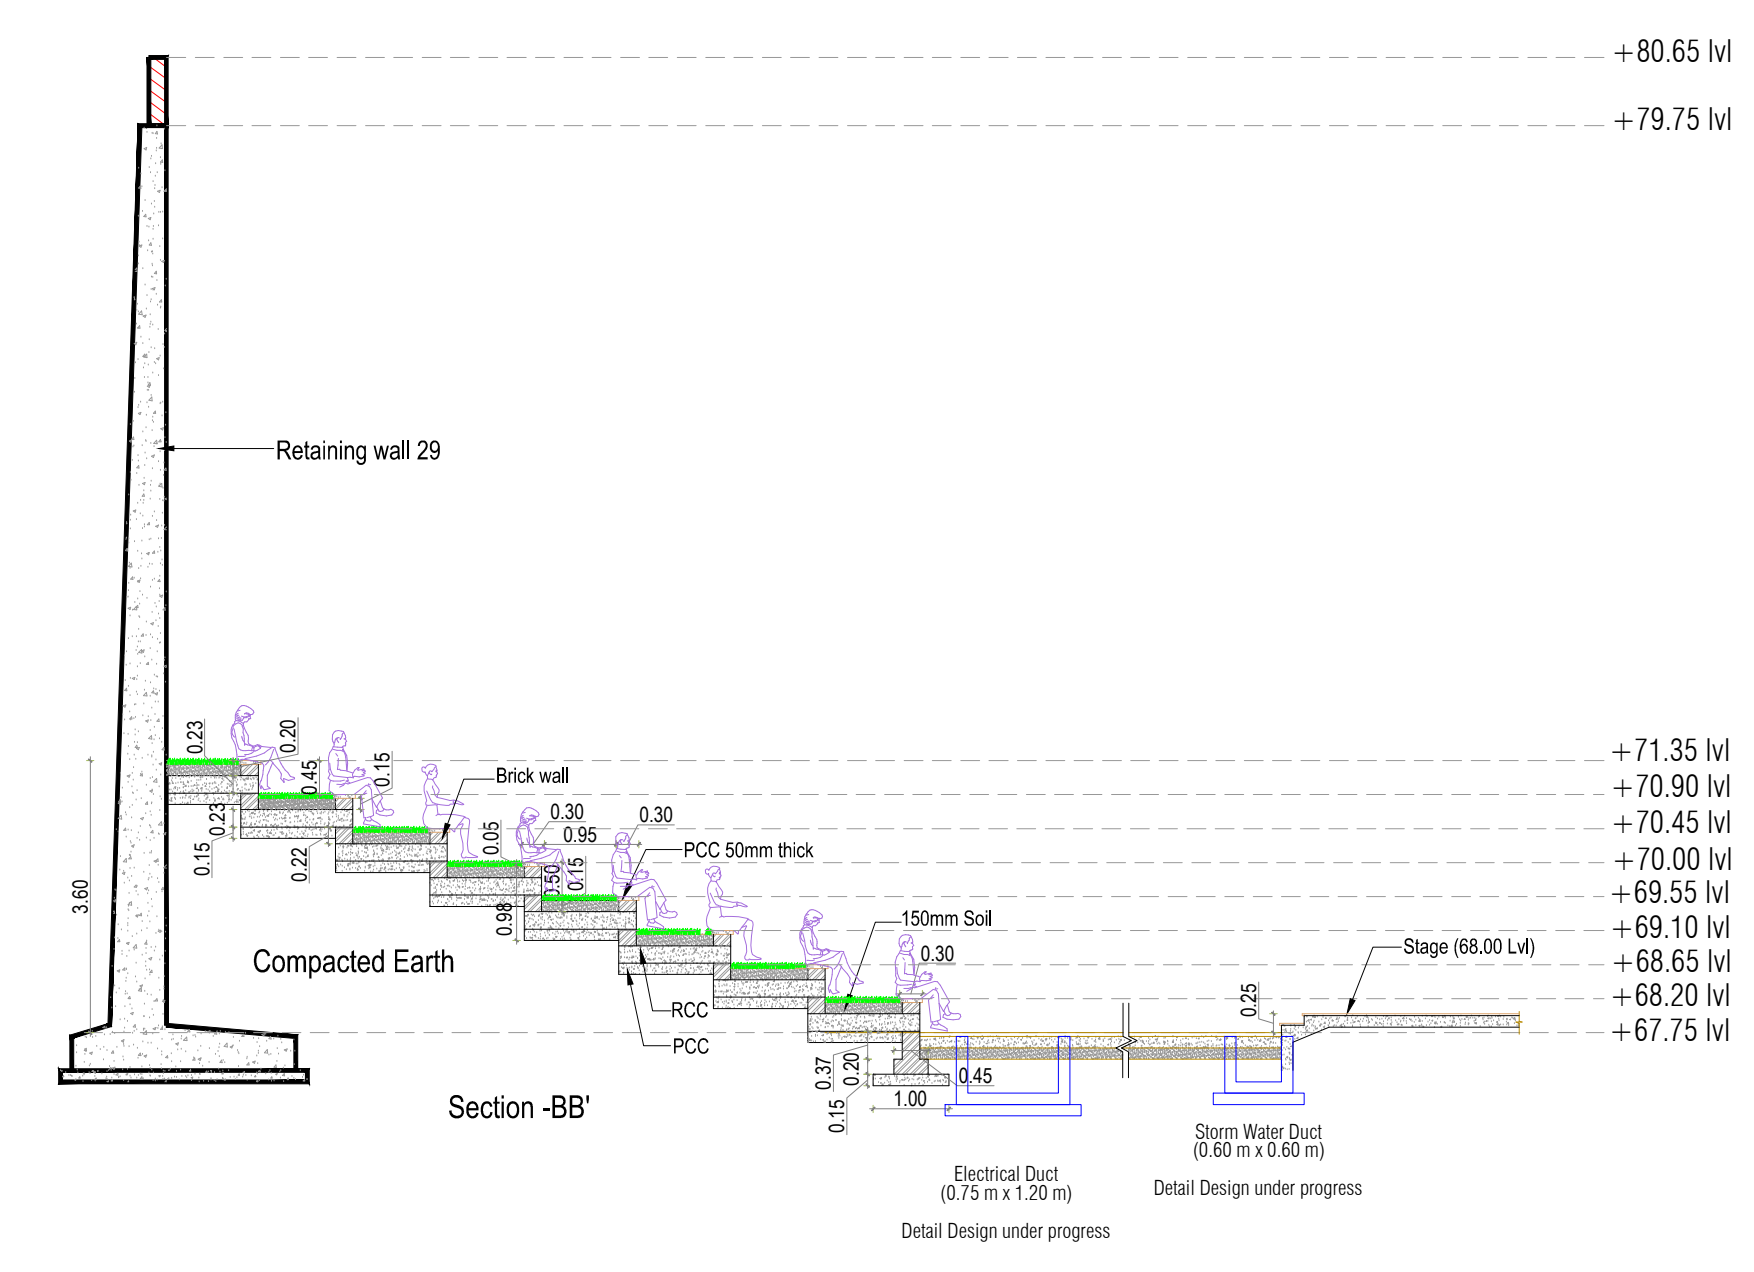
+80.65 lvl
+79.75 lvl
Retaining wall 29
0.23
0.20
0.45
0.15
Brick wall
0.23
0.15
0.22
0.05
0.30
0.95
0.30
PCC 50mm thick
0.50
0.15
0.98
3.60
150mm Soil
0.30
Compacted Earth
RCC
PCC
Stage (68.00 Lvl)
0.25
+71.35 lvl
+70.90 lvl
+70.45 lvl
+70.00 lvl
+69.55 lvl
+69.10 lvl
+68.65 lvl
+68.20 lvl
+67.75 lvl
0.37
0.20
0.45
0.15
1.00
Section -BB'
Storm Water Duct
(0.60 m x 0.60 m)
Detail Design under progress
Electrical Duct
(0.75 m x 1.20 m)
Detail Design under progress